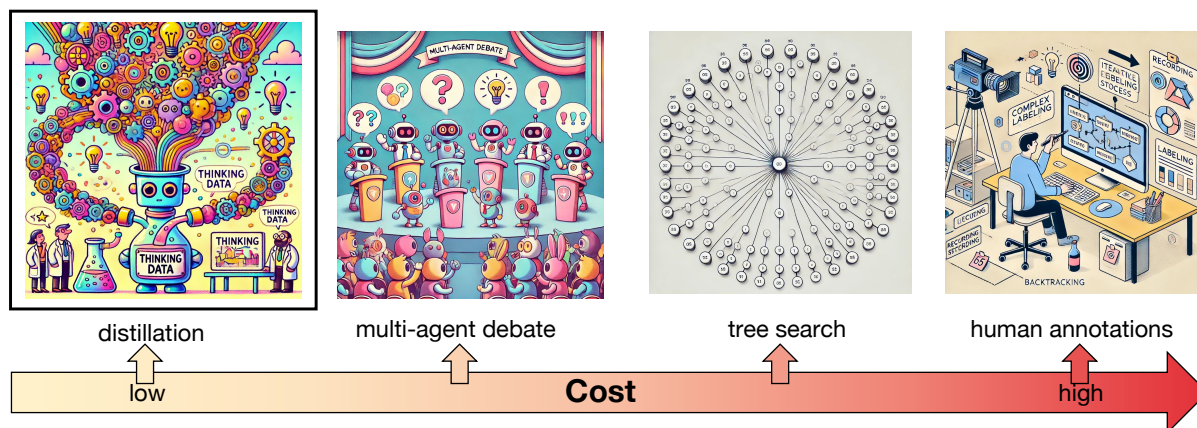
THINKING DATA

THINKING DATA

THINKING DATA

THINKING

MULTI-AGENT DEBATE

COMPLEX LABELING

ITEATIIE EDBELING STOCESS

RECORDING

LABELING

RECORDING

BACKTRACKING

distillation

multi-agent debate

tree search

human annotations

low

Cost

high